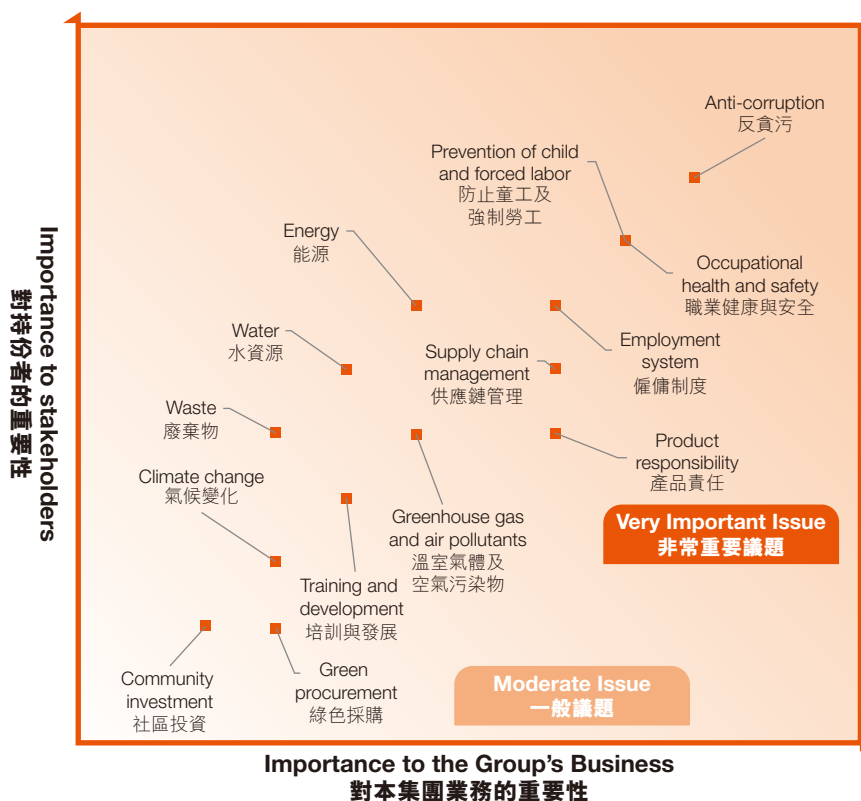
Importance to stakeholders
對持份者的重要性

Anti-corruption
反貪污

Prevention of child and forced labor
防止童工及強制勞工

Occupational health and safety
職業健康與安全

Energy
能源

Employment system
僱傭制度

Water
水資源

Supply chain management
供應鏈管理

Waste
廢棄物

Product responsibility
產品責任

Climate change
氣候變化

Greenhouse gas and air pollutants
溫室氣體及空氣污染物

Very Important Issue
非常重要議題

Training and development
培訓與發展

Community investment
社區投資

Green procurement
綠色採購

Moderate Issue
一般議題

Importance to the Group's Business
對本集團業務的重要性